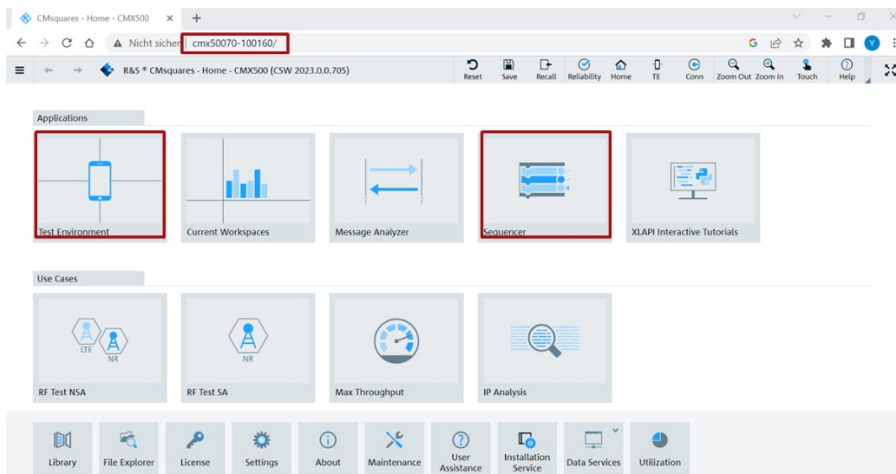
CMsquares - Home - CMX500 ×
Nicht sicher | cmx50070-100160/

R&S ® CMsquares - Home - CMX500 (CSW 2023.0.0.705)

Reset Save Recall Reliability Home TE Conn Zoom Out Zoom In Touch Help

Applications

Test Environment
Current Workspaces
Message Analyzer
Sequencer
XLAPI Interactive Tutorials

Use Cases

LTE NR
RF Test NSA
NR
RF Test SA
Max Throughput
IP Analysis

Library File Explorer License Settings About Maintenance User Assistance Installation Service Data Services Utilization